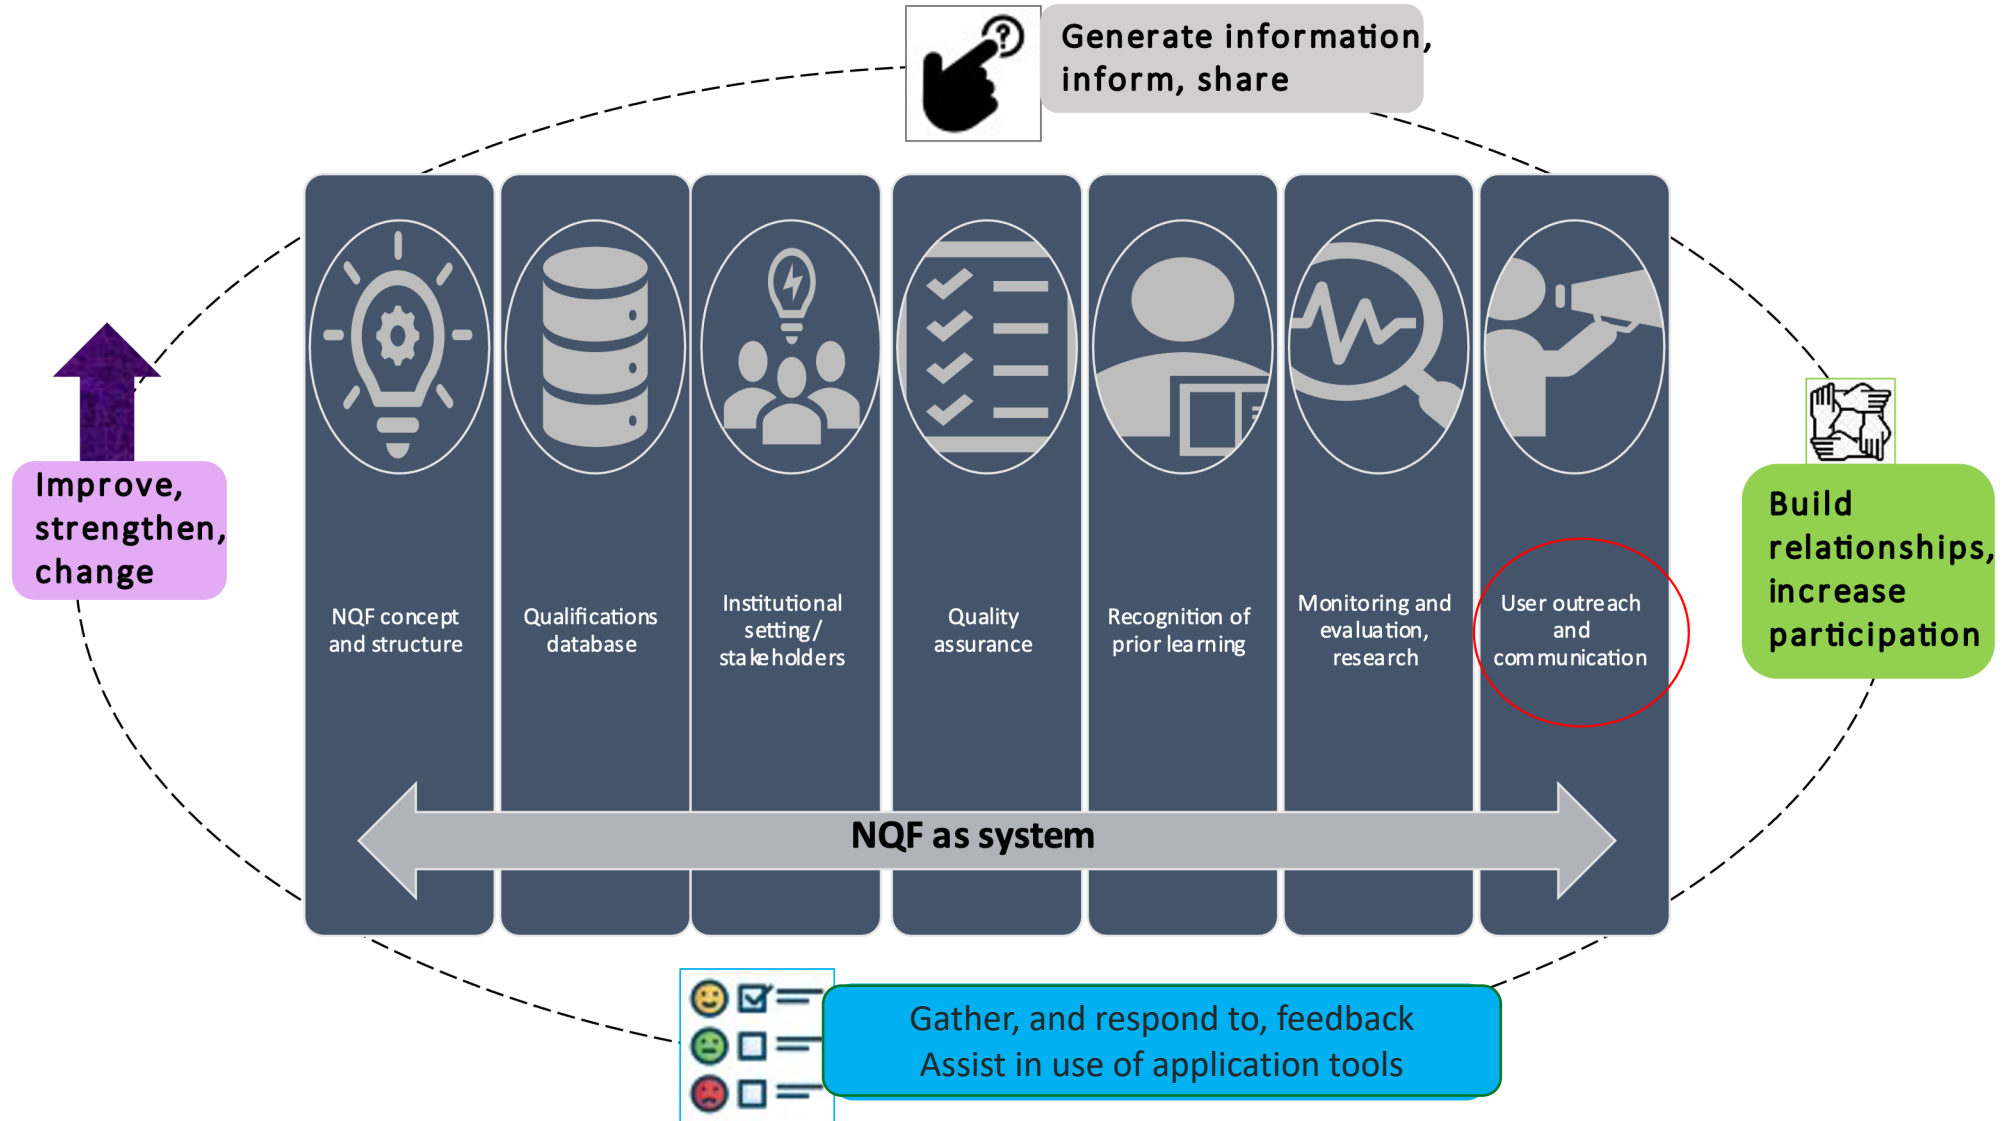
Generate information, inform, share

Improve, strengthen, change

NQF concept and structure

Qualifications database

Institutional setting / stakeholders

Quality assurance

Recognition of prior learning

Monitoring and evaluation, research

User outreach and communication

Build relationships, increase participation

NQF as system

Gather, and respond to, feedback
Assist in use of application tools